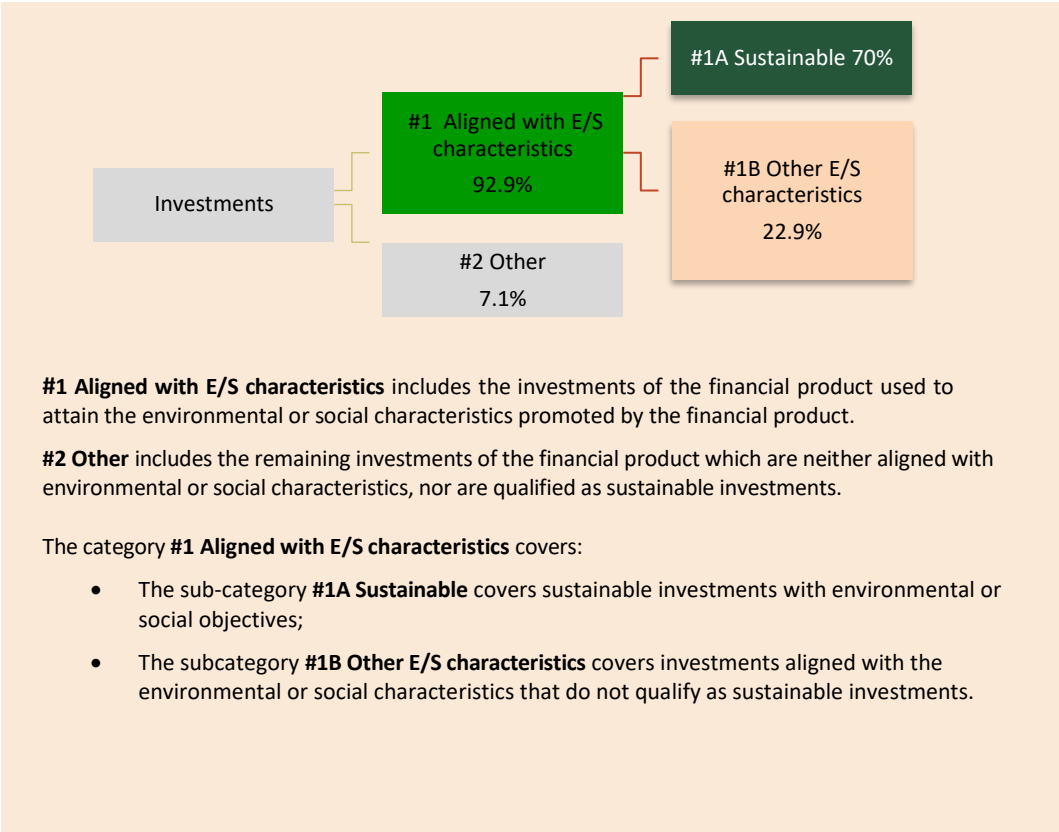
#1A Sustainable 70%

#1 Aligned with E/S characteristics
92.9%

Investments

#1B Other E/S characteristics
22.9%

#2 Other
7.1%

**#1 Aligned with E/S characteristics** includes the investments of the financial product used to attain the environmental or social characteristics promoted by the financial product.

**#2 Other** includes the remaining investments of the financial product which are neither aligned with environmental or social characteristics, nor are qualified as sustainable investments.

The category **#1 Aligned with E/S characteristics** covers:

- The sub-category **#1A Sustainable** covers sustainable investments with environmental or social objectives;
- The subcategory **#1B Other E/S characteristics** covers investments aligned with the environmental or social characteristics that do not qualify as sustainable investments.